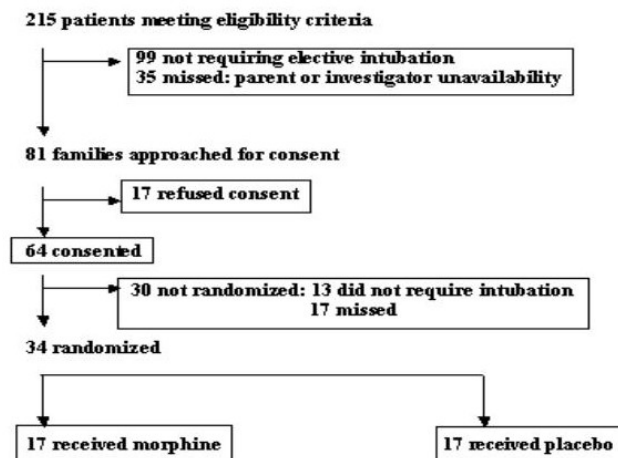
215 patients meeting eligibility criteria

99 not requiring elective intubation
35 missed: parent or investigator unavailability

81 families approached for consent

17 refused consent

64 consented

30 not randomized: 13 did not require intubation
17 missed

34 randomized

17 received morphine

17 received placebo